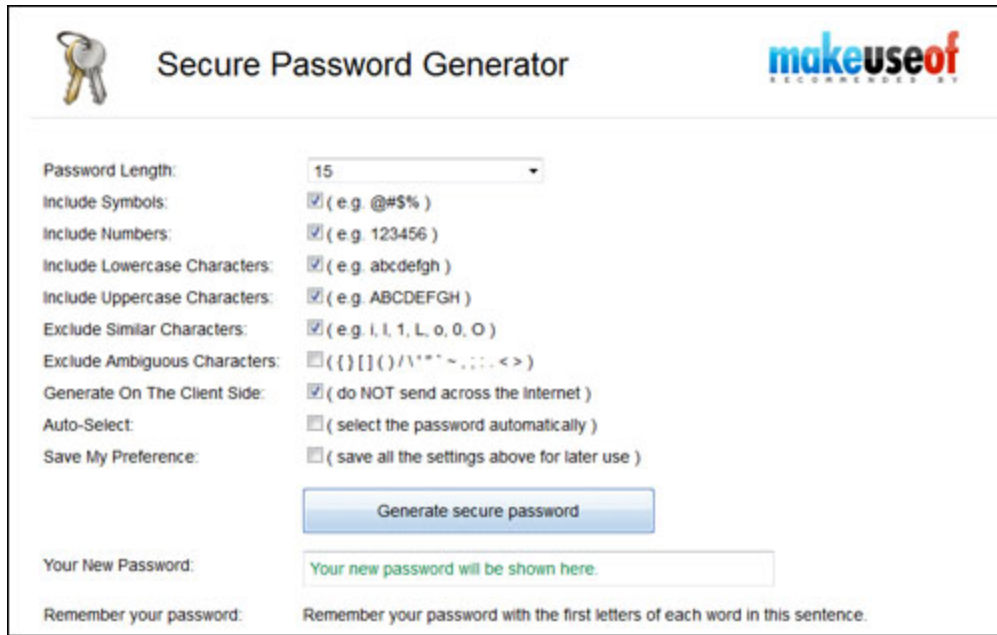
Secure Password Generator

makeuseof
RECOMMENDED BY

| | |
|---|---|
| Password Length: | 15 |
| Include Symbols: | ( e.g. @#$% ) |
| Include Numbers: | ( e.g. 123456 ) |
| Include Lowercase Characters: | ( e.g. abcdefgh ) |
| Include Uppercase Characters: | ( e.g. ABCDEFGH ) |
| Exclude Similar Characters: | ( e.g. i, l, 1, L, o, 0, O ) |
| Exclude Ambiguous Characters: | ( { } [ ] ( ) / \ ' " ` ~ , ; : . < > ) |
| Generate On The Client Side: | ( do NOT send across the Internet ) |
| Auto-Select: | ( select the password automatically ) |
| Save My Preference: | ( save all the settings above for later use ) |

Generate secure password

Your New Password: Your new password will be shown here.

Remember your password: Remember your password with the first letters of each word in this sentence.